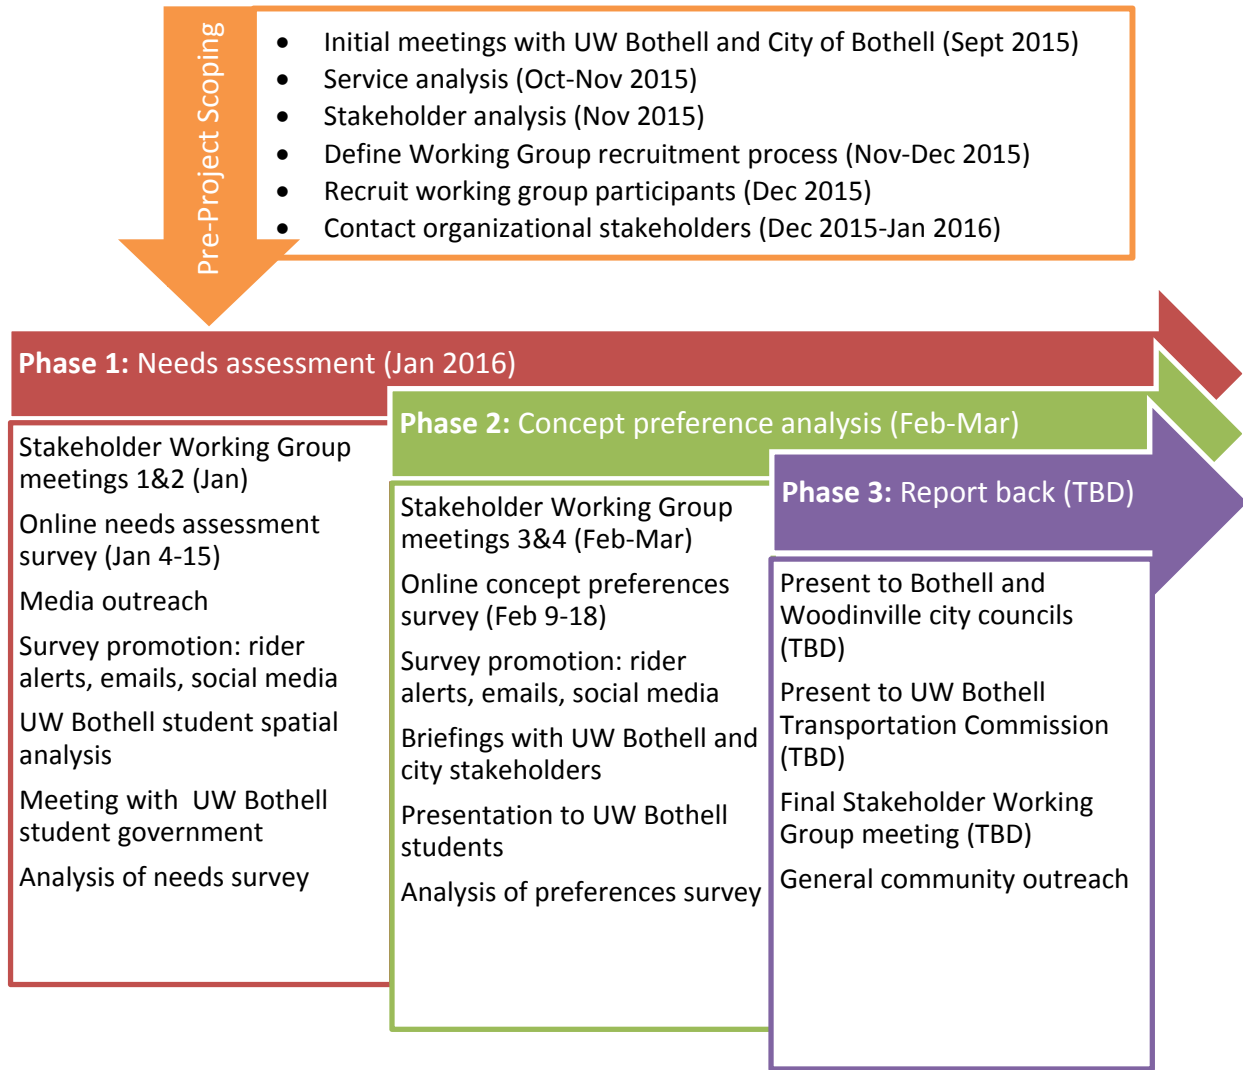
Pre-Project Scoping

- Initial meetings with UW Bothell and City of Bothell (Sept 2015)
- Service analysis (Oct-Nov 2015)
- Stakeholder analysis (Nov 2015)
- Define Working Group recruitment process (Nov-Dec 2015)
- Recruit working group participants (Dec 2015)
- Contact organizational stakeholders (Dec 2015-Jan 2016)

**Phase 1:** Needs assessment (Jan 2016)

Stakeholder Working Group meetings 1&2 (Jan)

Online needs assessment survey (Jan 4-15)

Media outreach

Survey promotion: rider alerts, emails, social media

UW Bothell student spatial analysis

Meeting with UW Bothell student government

Analysis of needs survey

**Phase 2:** Concept preference analysis (Feb-Mar)

Stakeholder Working Group meetings 3&4 (Feb-Mar)

Online concept preferences survey (Feb 9-18)

Survey promotion: rider alerts, emails, social media

Briefings with UW Bothell and city stakeholders

Presentation to UW Bothell students

Analysis of preferences survey

**Phase 3:** Report back (TBD)

Present to Bothell and Woodinville city councils (TBD)

Present to UW Bothell Transportation Commission (TBD)

Final Stakeholder Working Group meeting (TBD)

General community outreach